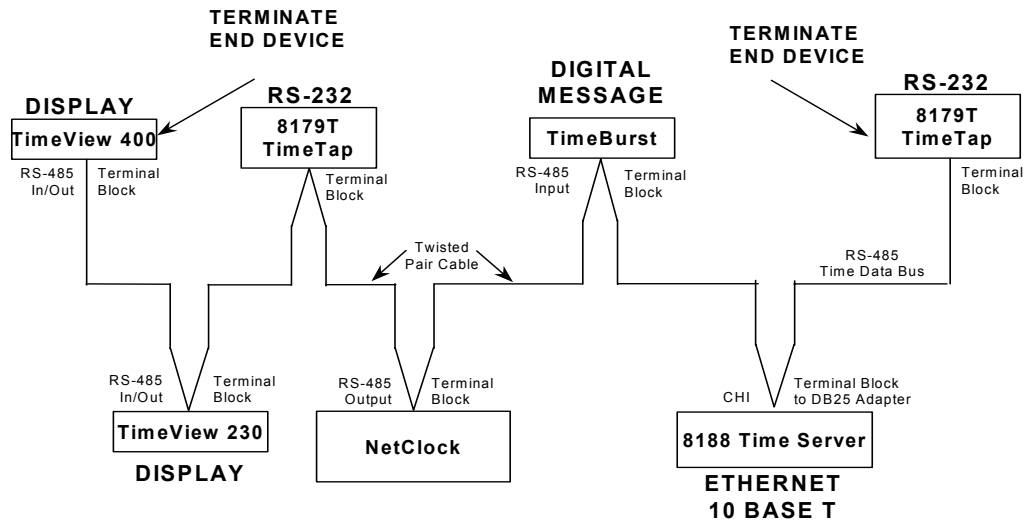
TERMINATE END DEVICE

DISPLAY

TimeView 400

RS-485 In/Out

Terminal Block

RS-232

8179T TimeTap

Terminal Block

Twisted Pair Cable

DIGITAL MESSAGE

TimeBurst

RS-485 Input

Terminal Block

TERMINATE END DEVICE

RS-232

8179T TimeTap

Terminal Block

RS-485 Time Data Bus

RS-485 In/Out

Terminal Block

TimeView 230

DISPLAY

RS-485 Output

Terminal Block

NetClock

CHI

Terminal Block to DB25 Adapter

8188 Time Server

ETHERNET 10 BASE T